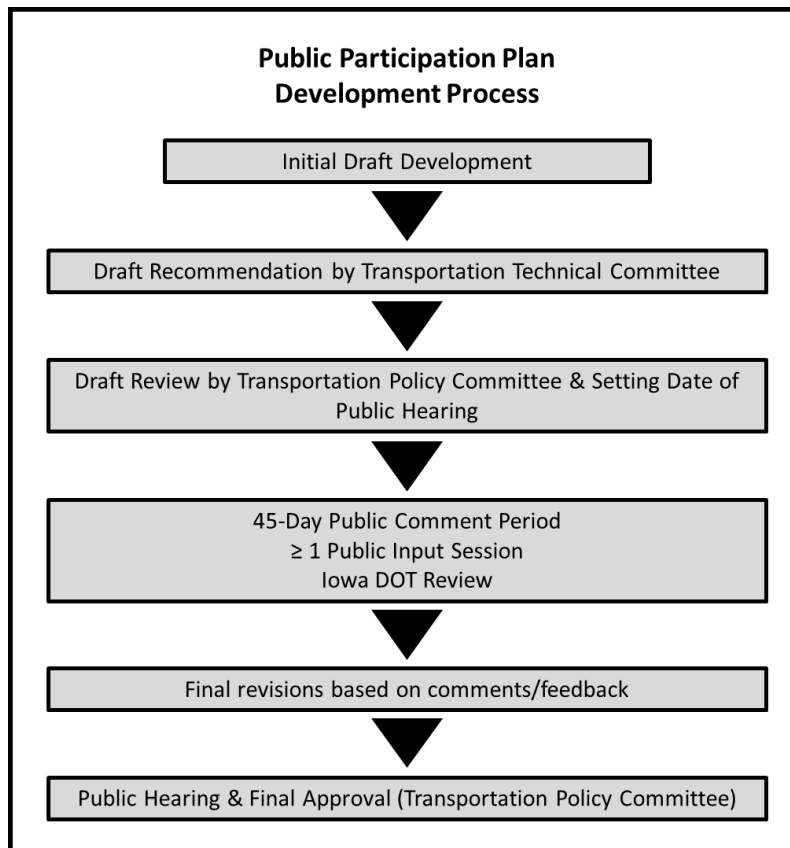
Public Participation Plan
Development Process

Initial Draft Development

Draft Recommendation by Transportation Technical Committee

Draft Review by Transportation Policy Committee & Setting Date of Public Hearing

45-Day Public Comment Period
$\geq$ 1 Public Input Session
Iowa DOT Review

Final revisions based on comments/feedback

Public Hearing & Final Approval (Transportation Policy Committee)